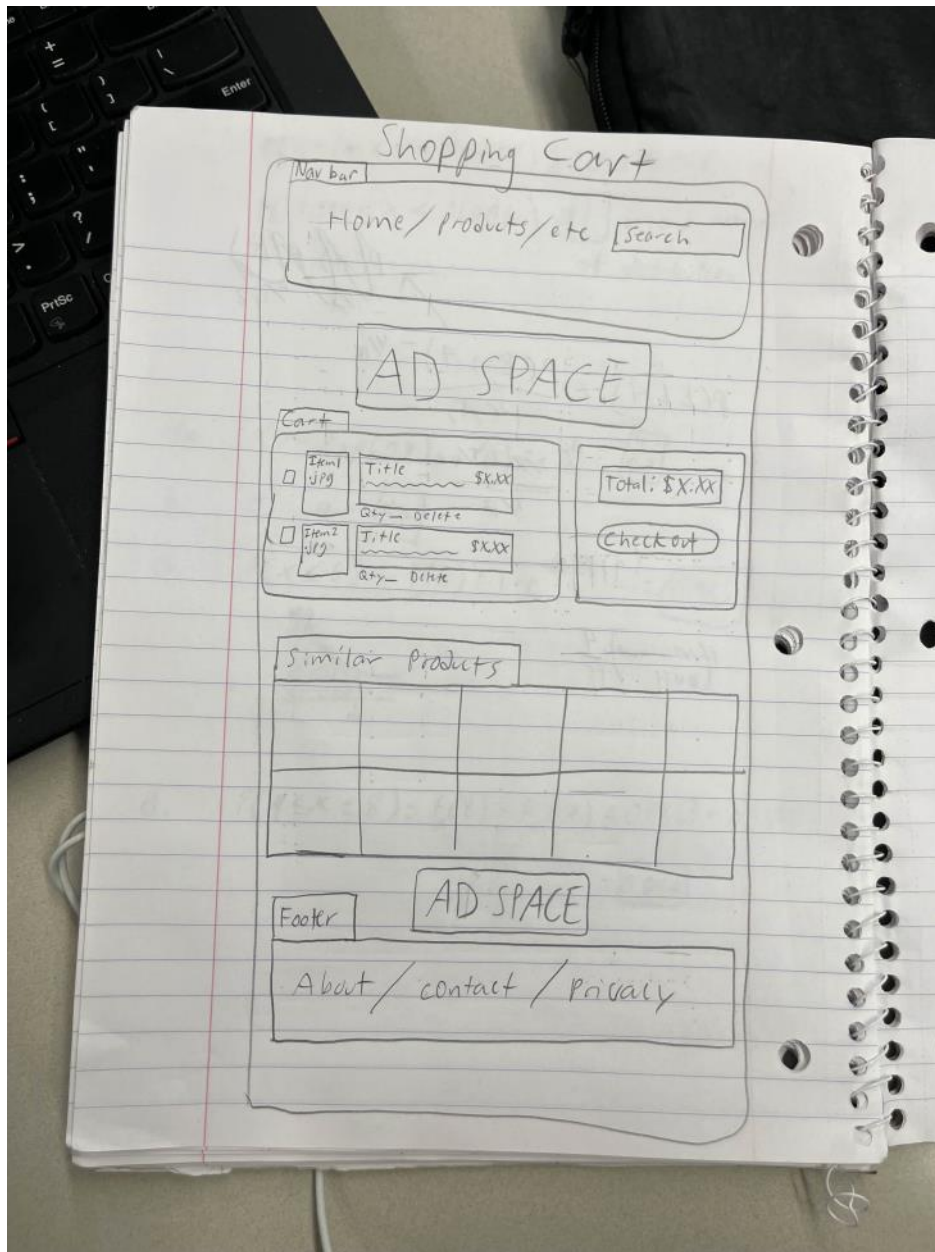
Shopping Cart

Nav bar

Home / Products / etc   Search

AD SPACE

Cart

Item1 .jpg   Title   $X.XX
Qty _ Delete

Item2 .jpg   Title   $X.XX
Qty _ Delete

Total: $X.XX

Checkout

Similar Products

AD SPACE

Footer

About / contact / Privacy

+
=
Enter
PrtSc